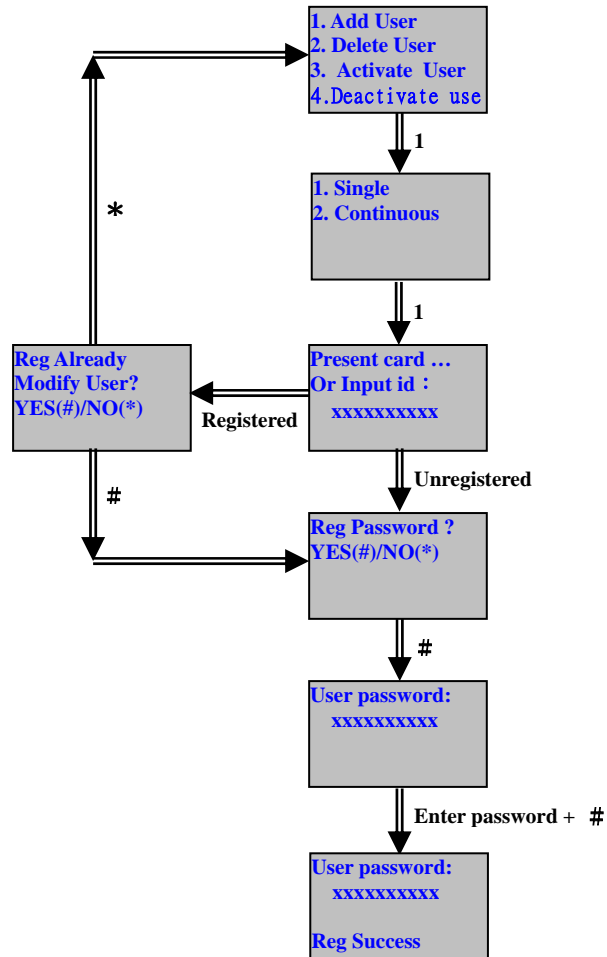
1. Add User
2. Delete User
3. Activate User
4.Deactivate use

1

1. Single
2. Continuous

1

*

Reg Already
Modify User?
YES(#)/NO(*)

Present card …
Or Input id：
xxxxxxxxx

Registered

Unregistered

#

Reg Password ?
YES(#)/NO(*)

#

User password:
xxxxxxxxx

Enter password + #

User password:
xxxxxxxxxx

Reg Success